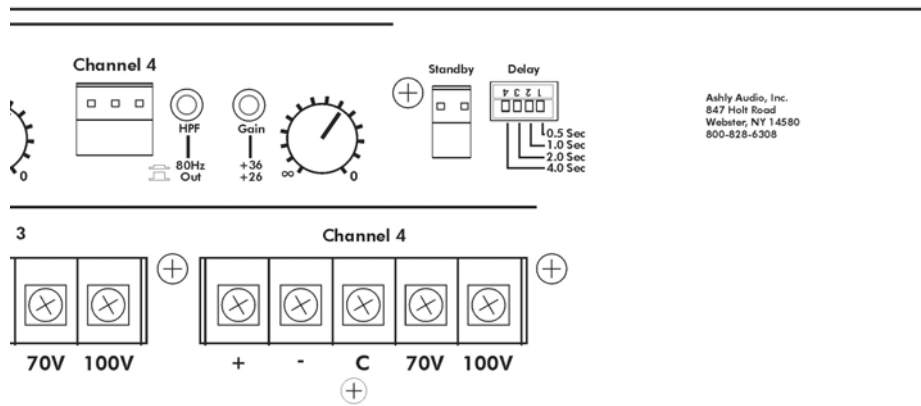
Channel 4

HPF
80Hz
Out

Gain
+36
+26

∞
0

0

Standby

Delay
4 3 2 1
0.5 Sec
1.0 Sec
2.0 Sec
4.0 Sec

Ashly Audio, Inc.
847 Holt Road
Webster, NY 14580
800-828-6308

3

70V 100V

Channel 4

+ - C 70V 100V